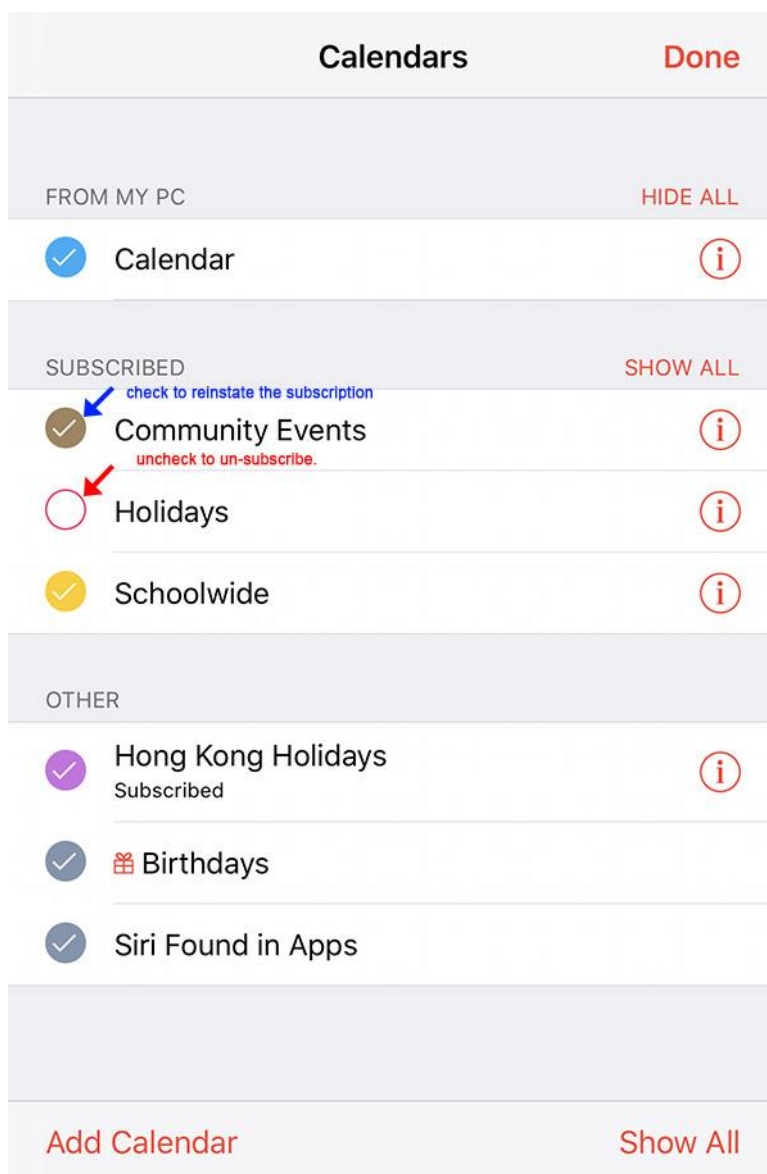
Calendars Done

FROM MY PC HIDE ALL

Calendar

SUBSCRIBED SHOW ALL

check to reinstate the subscription

Community Events

uncheck to un-subscribe.

Holidays

Schoolwide

OTHER

Hong Kong Holidays
Subscribed

Birthdays

Siri Found in Apps

Add Calendar Show All